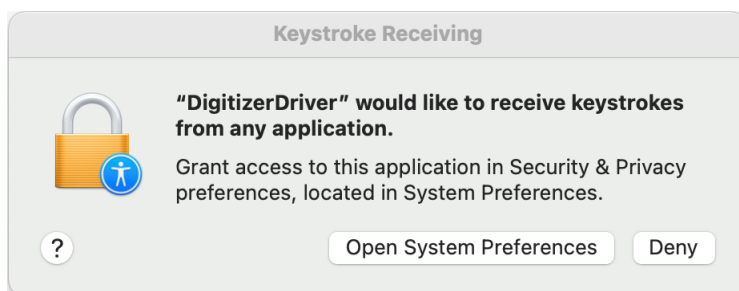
Keystroke Receiving

“DigitizerDriver” would like to receive keystrokes from any application.

Grant access to this application in Security & Privacy preferences, located in System Preferences.

?

Open System Preferences

Deny